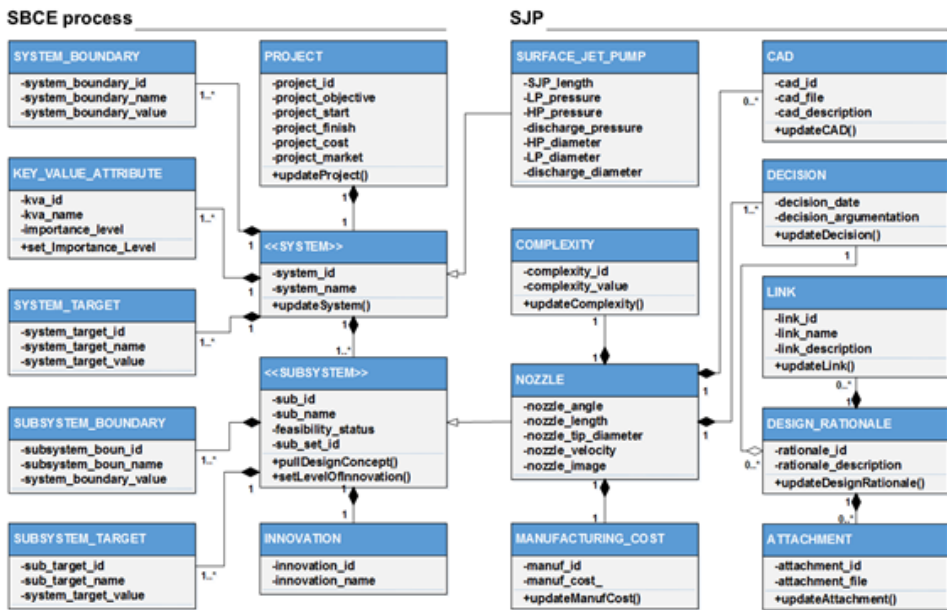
SBCE process

SJP

SYSTEM_BOUNDARY
-system_boundary_id
-system_boundary_name
-system_boundary_value

PROJECT
-project_id
-project_objective
-project_start
-project_finish
-project_cost
-project_market
+updateProject()

SURFACE_JET_PUMP
-SJP_length
-LP_pressure
-HP_pressure
-discharge_pressure
-HP_diameter
-LP_diameter
-discharge_diameter

CAD
-cad_id
-cad_file
-cad_description
+updateCAD()

KEY_VALUE_ATTRIBUTE
-kva_id
-kva_name
-importance_level
+set_Importance_Level

DECISION
-decision_date
-decision_argumentation
+updateDecision()

<<SYSTEM>>
-system_id
-system_name
+updateSystem()

COMPLEXITY
-complexity_id
-complexity_value
+updateComplexity()

SYSTEM_TARGET
-system_target_id
-system_target_name
-system_target_value

LINK
-link_id
-link_name
-link_description
+updateLink()

<<SUBSYSTEM>>
-sub_id
-sub_name
-feasibility_status
-sub_set_id
+pullDesignConcept()
+setLevelOfInnovation()

NOZZLE
-nozzle_angle
-nozzle_length
-nozzle_tip_diameter
-nozzle_velocity
-nozzle_image

SUBSYSTEM_BOUNDARY
-subsystem_boun_id
-subsystem_boun_name
-system_boundary_value

DESIGN_RATIONALE
-rationale_id
-rationale_description
+updateDesignRationale()

SUBSYSTEM_TARGET
-sub_target_id
-sub_target_name
-system_target_value

INNOVATION
-innovation_id
-innovation_name

MANUFACTURING_COST
-manuf_id
-manuf_cost_
+updateManufCost()

ATTACHMENT
-attachment_id
-attachment_file
+updateAttachment()

1..* 1 1..* 1 1..* 1 1 1 1..* 1..* 1 1..* 1 1 1 1 1 0..* 1..* 1 1 1 0..* 1 1 0..* 1 0..*